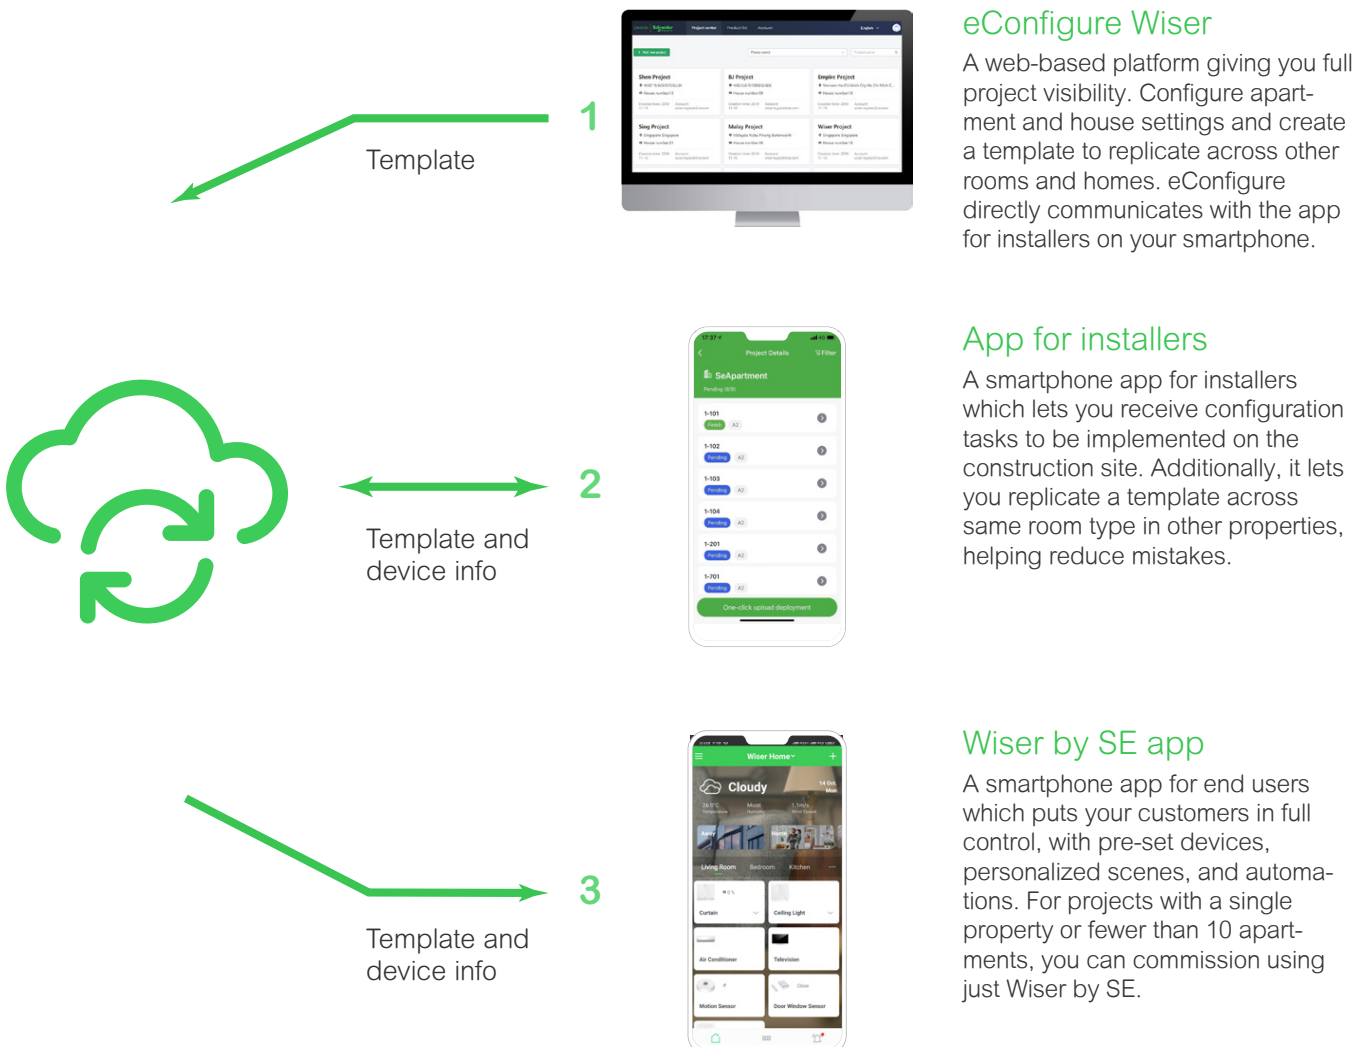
Template

1

Template and device info

2

Template and device info

3

Shen Project

BJ Project

Empire Project

Sing Project

Malay Project

Wiser Project

eConfigure Wiser

A web-based platform giving you full project visibility. Configure apartment and house settings and create a template to replicate across other rooms and homes. eConfigure directly communicates with the app for installers on your smartphone.

Project Details

Filter

SeApartment

Pending (8/9)

1-101

Finish

A2

1-102

Pending

A2

1-103

Pending

A2

1-104

Pending

A2

1-201

Pending

A2

1-701

Pending

A2

One-click upload deployment

App for installers

A smartphone app for installers which lets you receive configuration tasks to be implemented on the construction site. Additionally, it lets you replicate a template across same room type in other properties, helping reduce mistakes.

Wiser Home

Cloudy

Living Room

Bedroom

Kitchen

Curtain

Ceiling Light

Air Conditioner

Television

Motion Sensor

Door Window Sensor

Wiser by SE app

A smartphone app for end users which puts your customers in full control, with pre-set devices, personalized scenes, and automations. For projects with a single property or fewer than 10 apartments, you can commission using just Wiser by SE.